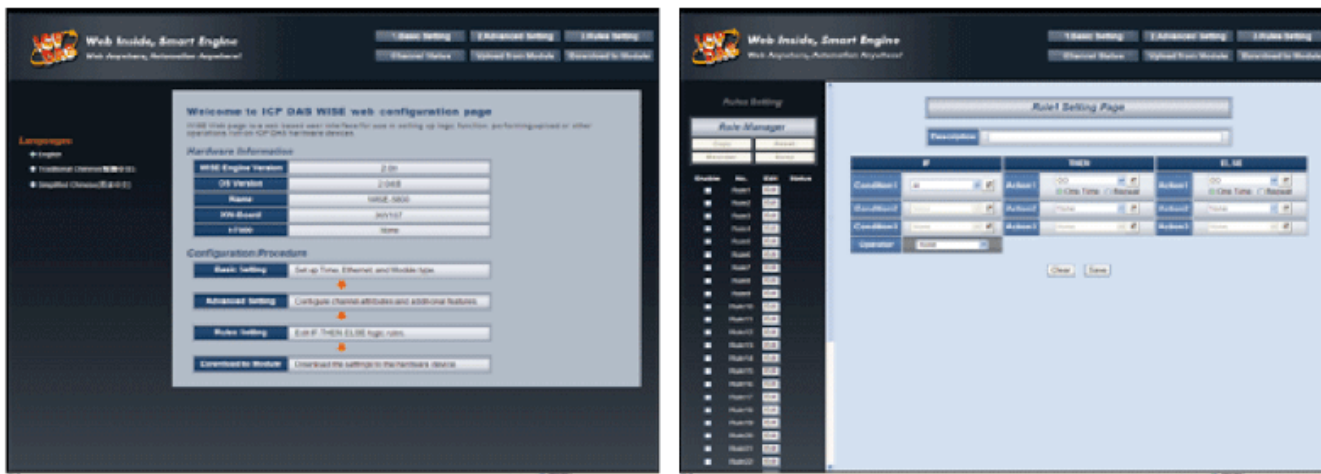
ICP DAS

Web Inside, Smart Engine
Web Anywhere, Automation Anywhere!

1.Basic Setting | 2.Advanced Setting | 3.Rules Setting
Channel Status | Upload from Module | Download to Module

Languages:
English
Traditional Chinese(繁體中文)
Simplified Chinese(简体中文)

Welcome to ICP DAS WISE web configuration page

WISE Web page is a web based user interface for use in setting up logic function, performing upload or other operations for ICP DAS hardware devices.

Hardware Information

| WISE Engine Version | 2.01 |
|---|---|
| OS Version | 2.0.68 |
| Name | WISE-5800 |
| XW-Board | XW107 |
| i-7000 | None |

Configuration Procedure

Basic Setting: Set up Time, Ethernet, and Module type.
Advanced Setting: Configure channel attributes and additional features.
Rules Setting: Edit IF THEN ELSE logic rules.
Download to Module: Download the settings to the hardware device.

ICP DAS

Web Inside, Smart Engine
Web Anywhere, Automation Anywhere!

1.Basic Setting | 2.Advanced Setting | 3.Rules Setting
Channel Status | Upload from Module | Download to Module

Rules Setting

Rule Manager
Copy | Reset
Rearrange | Delete

| Enable | No. | Edit | Status |
|---|---|---|---|
| | Rule1 | Edit | |
| | Rule2 | Edit | |
| | Rule3 | Edit | |
| | Rule4 | Edit | |
| | Rule5 | Edit | |
| | Rule6 | Edit | |
| | Rule7 | Edit | |
| | Rule8 | Edit | |
| | Rule9 | Edit | |
| | Rule10 | Edit | |
| | Rule11 | Edit | |
| | Rule12 | Edit | |
| | Rule13 | Edit | |
| | Rule14 | Edit | |
| | Rule15 | Edit | |
| | Rule16 | Edit | |
| | Rule17 | Edit | |
| | Rule18 | Edit | |
| | Rule19 | Edit | |
| | Rule20 | Edit | |
| | Rule21 | Edit | |
| | Rule22 | Edit | |

Rule1 Setting Page

Description

| IF | | THEN | | ELSE | |
|---|---|---|---|---|---|
| Condition1 | AI | Action1 | DO (One Time / Repeat) | Action1 | DO (One Time / Repeat) |
| Condition2 | None | Action2 | None | Action2 | None |
| Condition3 | None | Action3 | None | Action3 | None |
| Operator | None | | | | |

Clear | Save